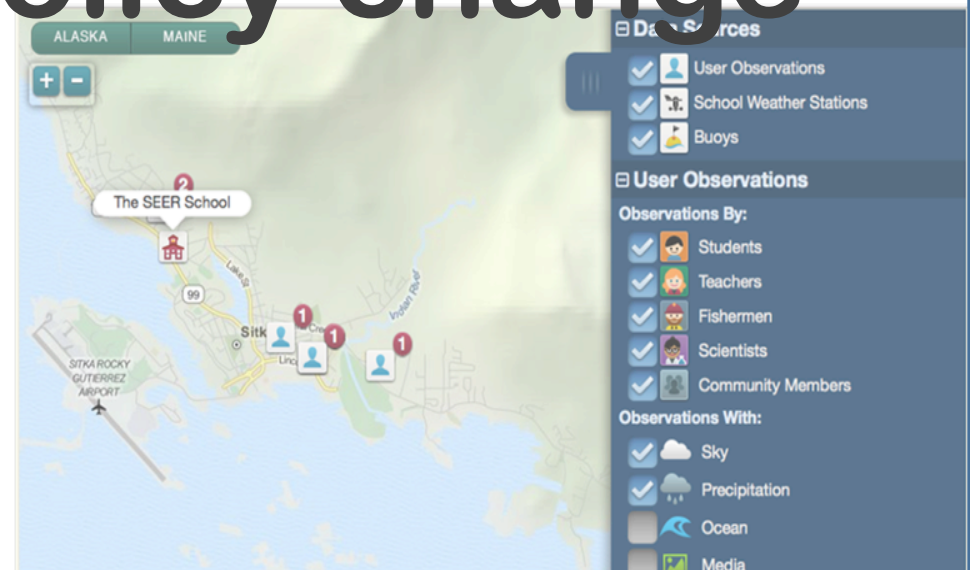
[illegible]olicy change

ALASKA MAINE

+ −

2
The SEER School

99

Sitk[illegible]

1
1
1

SITKA ROCKY GUTIERREZ AIRPORT

⊟ Da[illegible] S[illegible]rces
User Observations
School Weather Stations
Buoys

⊟ User Observations
Observations By:
Students
Teachers
Fishermen
Scientists
Community Members
Observations With:
Sky
Precipitation
Ocean
Media